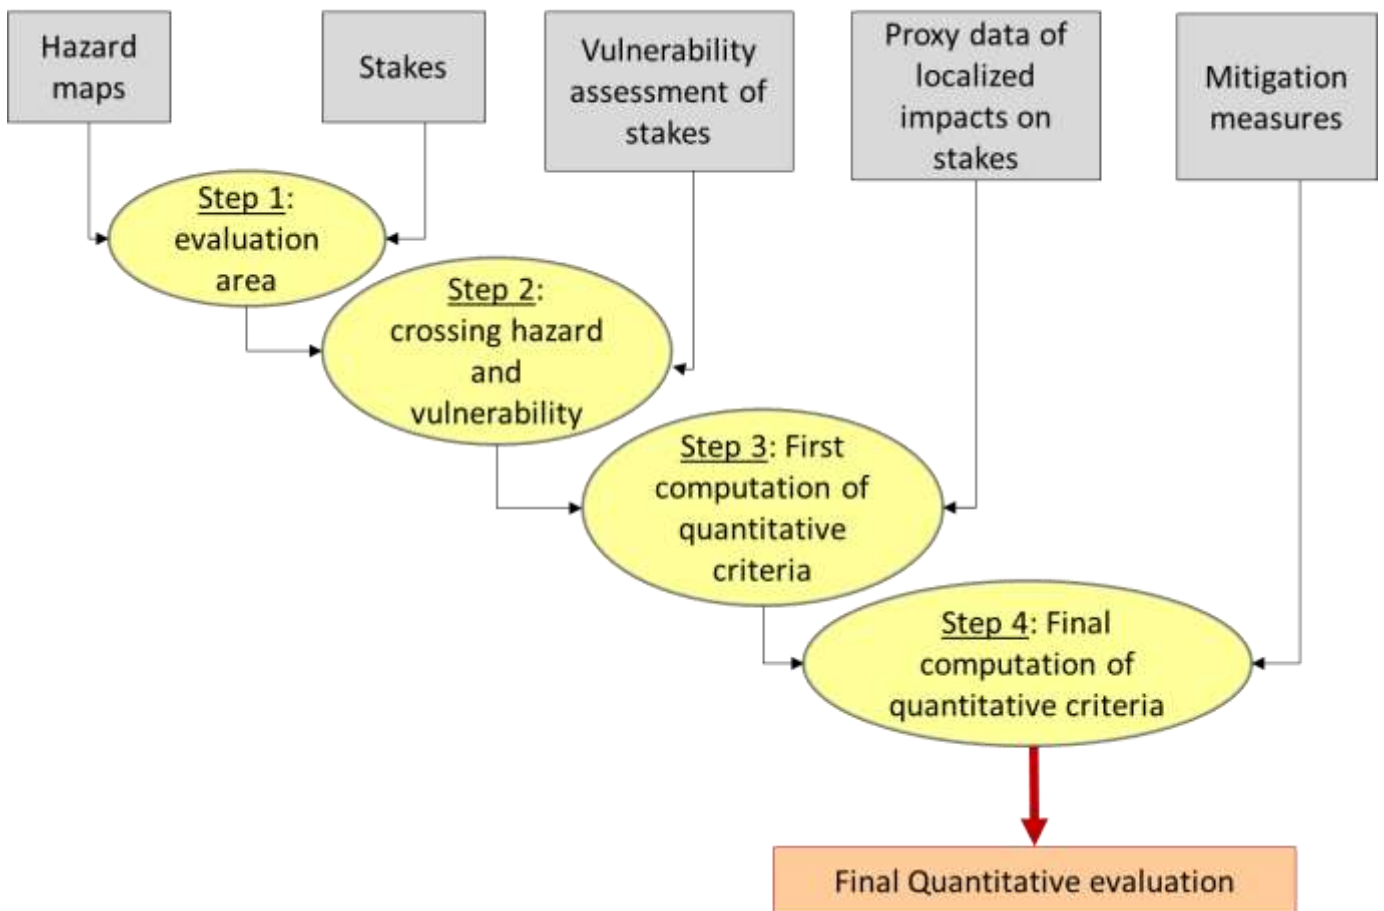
Hazard maps

Stakes

Vulnerability assessment of stakes

Proxy data of localized impacts on stakes

Mitigation measures

Step 1: evaluation area

Step 2: crossing hazard and vulnerability

Step 3: First computation of quantitative criteria

Step 4: Final computation of quantitative criteria

Final Quantitative evaluation